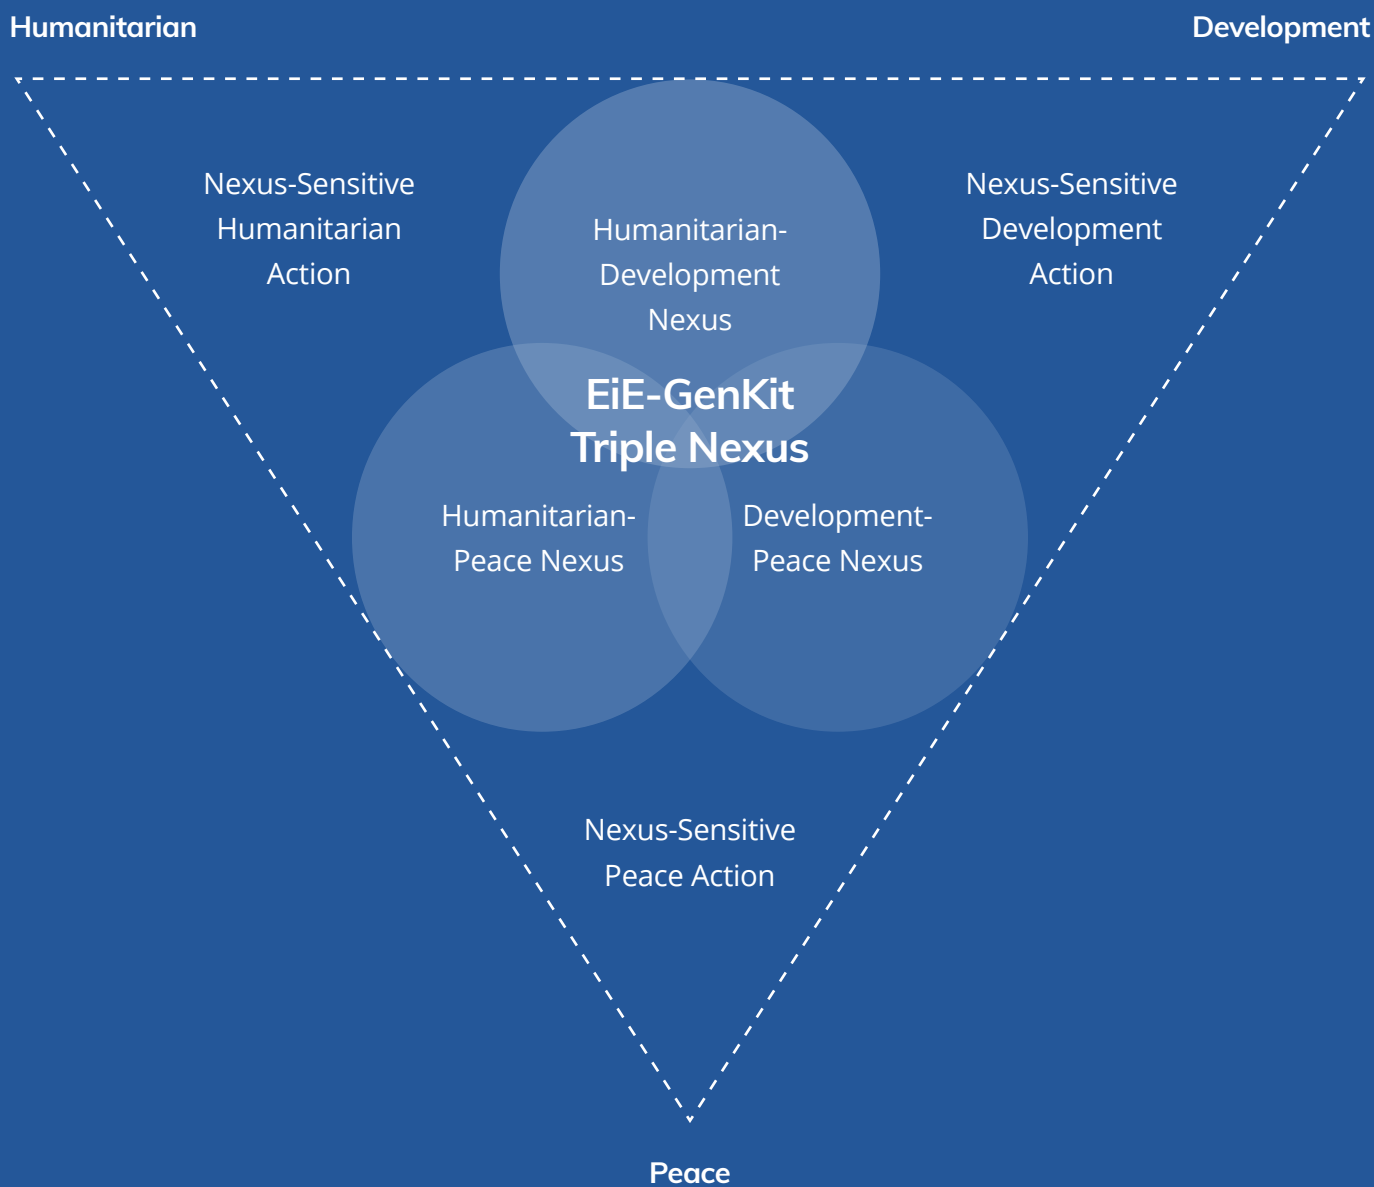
Humanitarian

Development

Nexus-Sensitive Humanitarian Action

Humanitarian-Development Nexus

Nexus-Sensitive Development Action

EiE-GenKit Triple Nexus

Humanitarian-Peace Nexus

Development-Peace Nexus

Nexus-Sensitive Peace Action

Peace